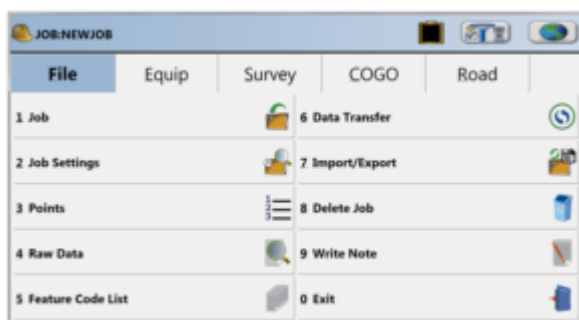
JOB:NEWJOB

| File | Equip | Survey | COGO | Road |
|---|---|---|---|---|

1 Job
2 Job Settings
3 Points
4 Raw Data
5 Feature Code List

6 Data Transfer
7 Import/Export
8 Delete Job
9 Write Note
0 Exit